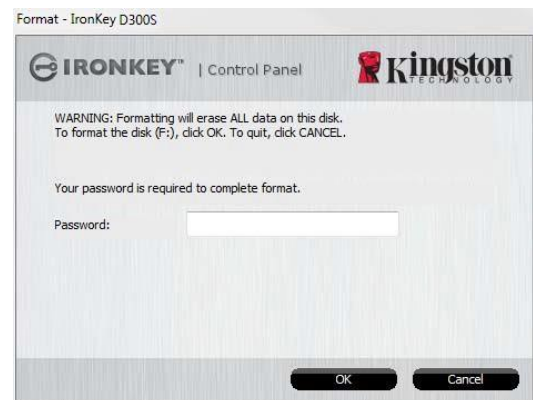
Format - IronKey D300S

IRONKEY™ | Control Panel

Kingston TECHNOLOGY

WARNING: Formatting will erase ALL data on this disk.
To format the disk (F:), click OK. To quit, click CANCEL.

Your password is required to complete format.

Password:

OK

Cancel